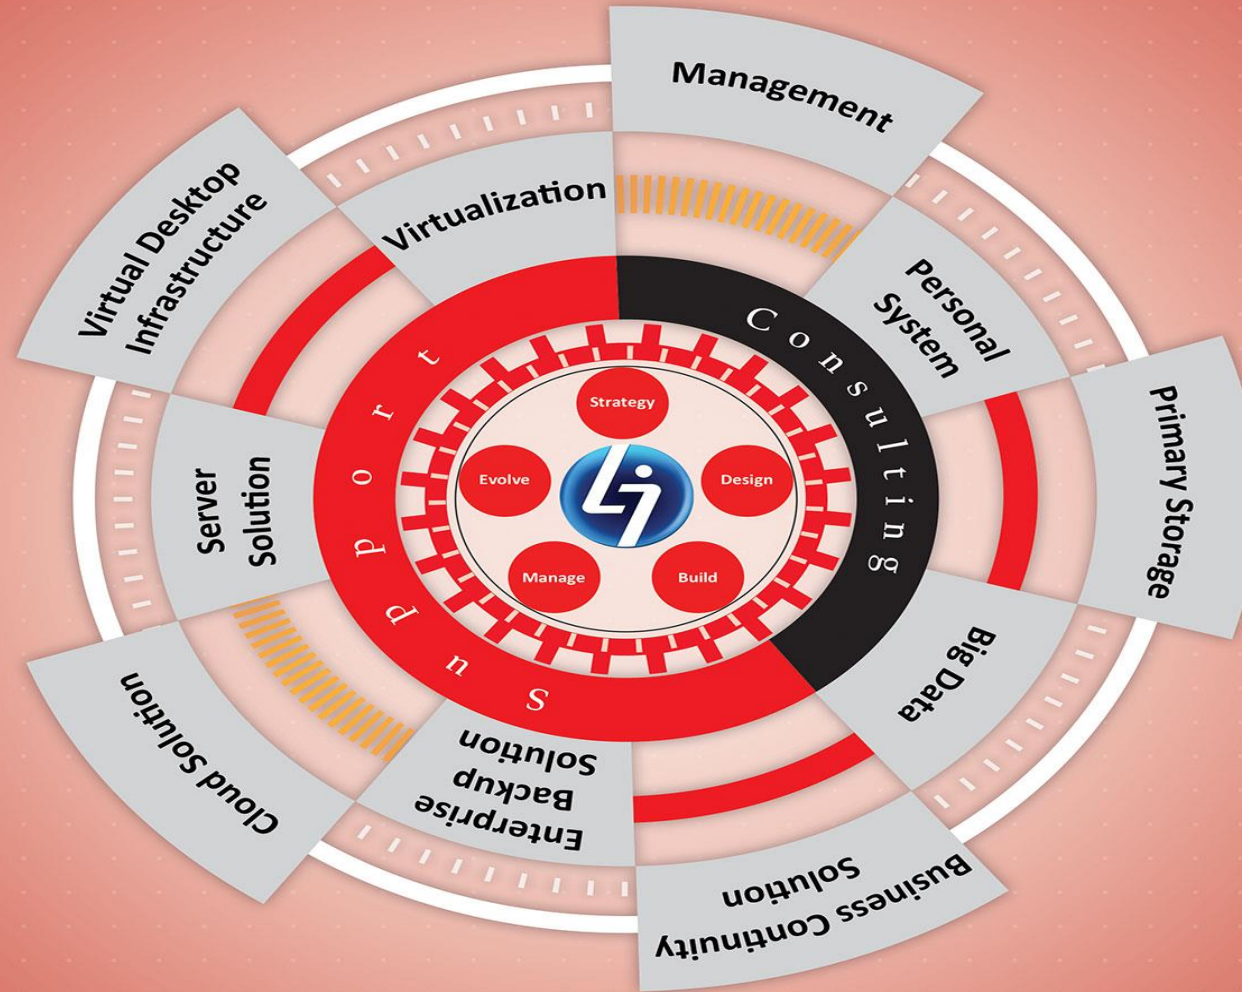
Management

Virtual Desktop Infrastructure

Virtualization

Personal System

Consulting

Support

Strategy

Evolve

Design

Manage

Build

Server Solution

Primary Storage

Big Data

Cloud Solution

Enterprise Backup Solution

Business Continuity Solution